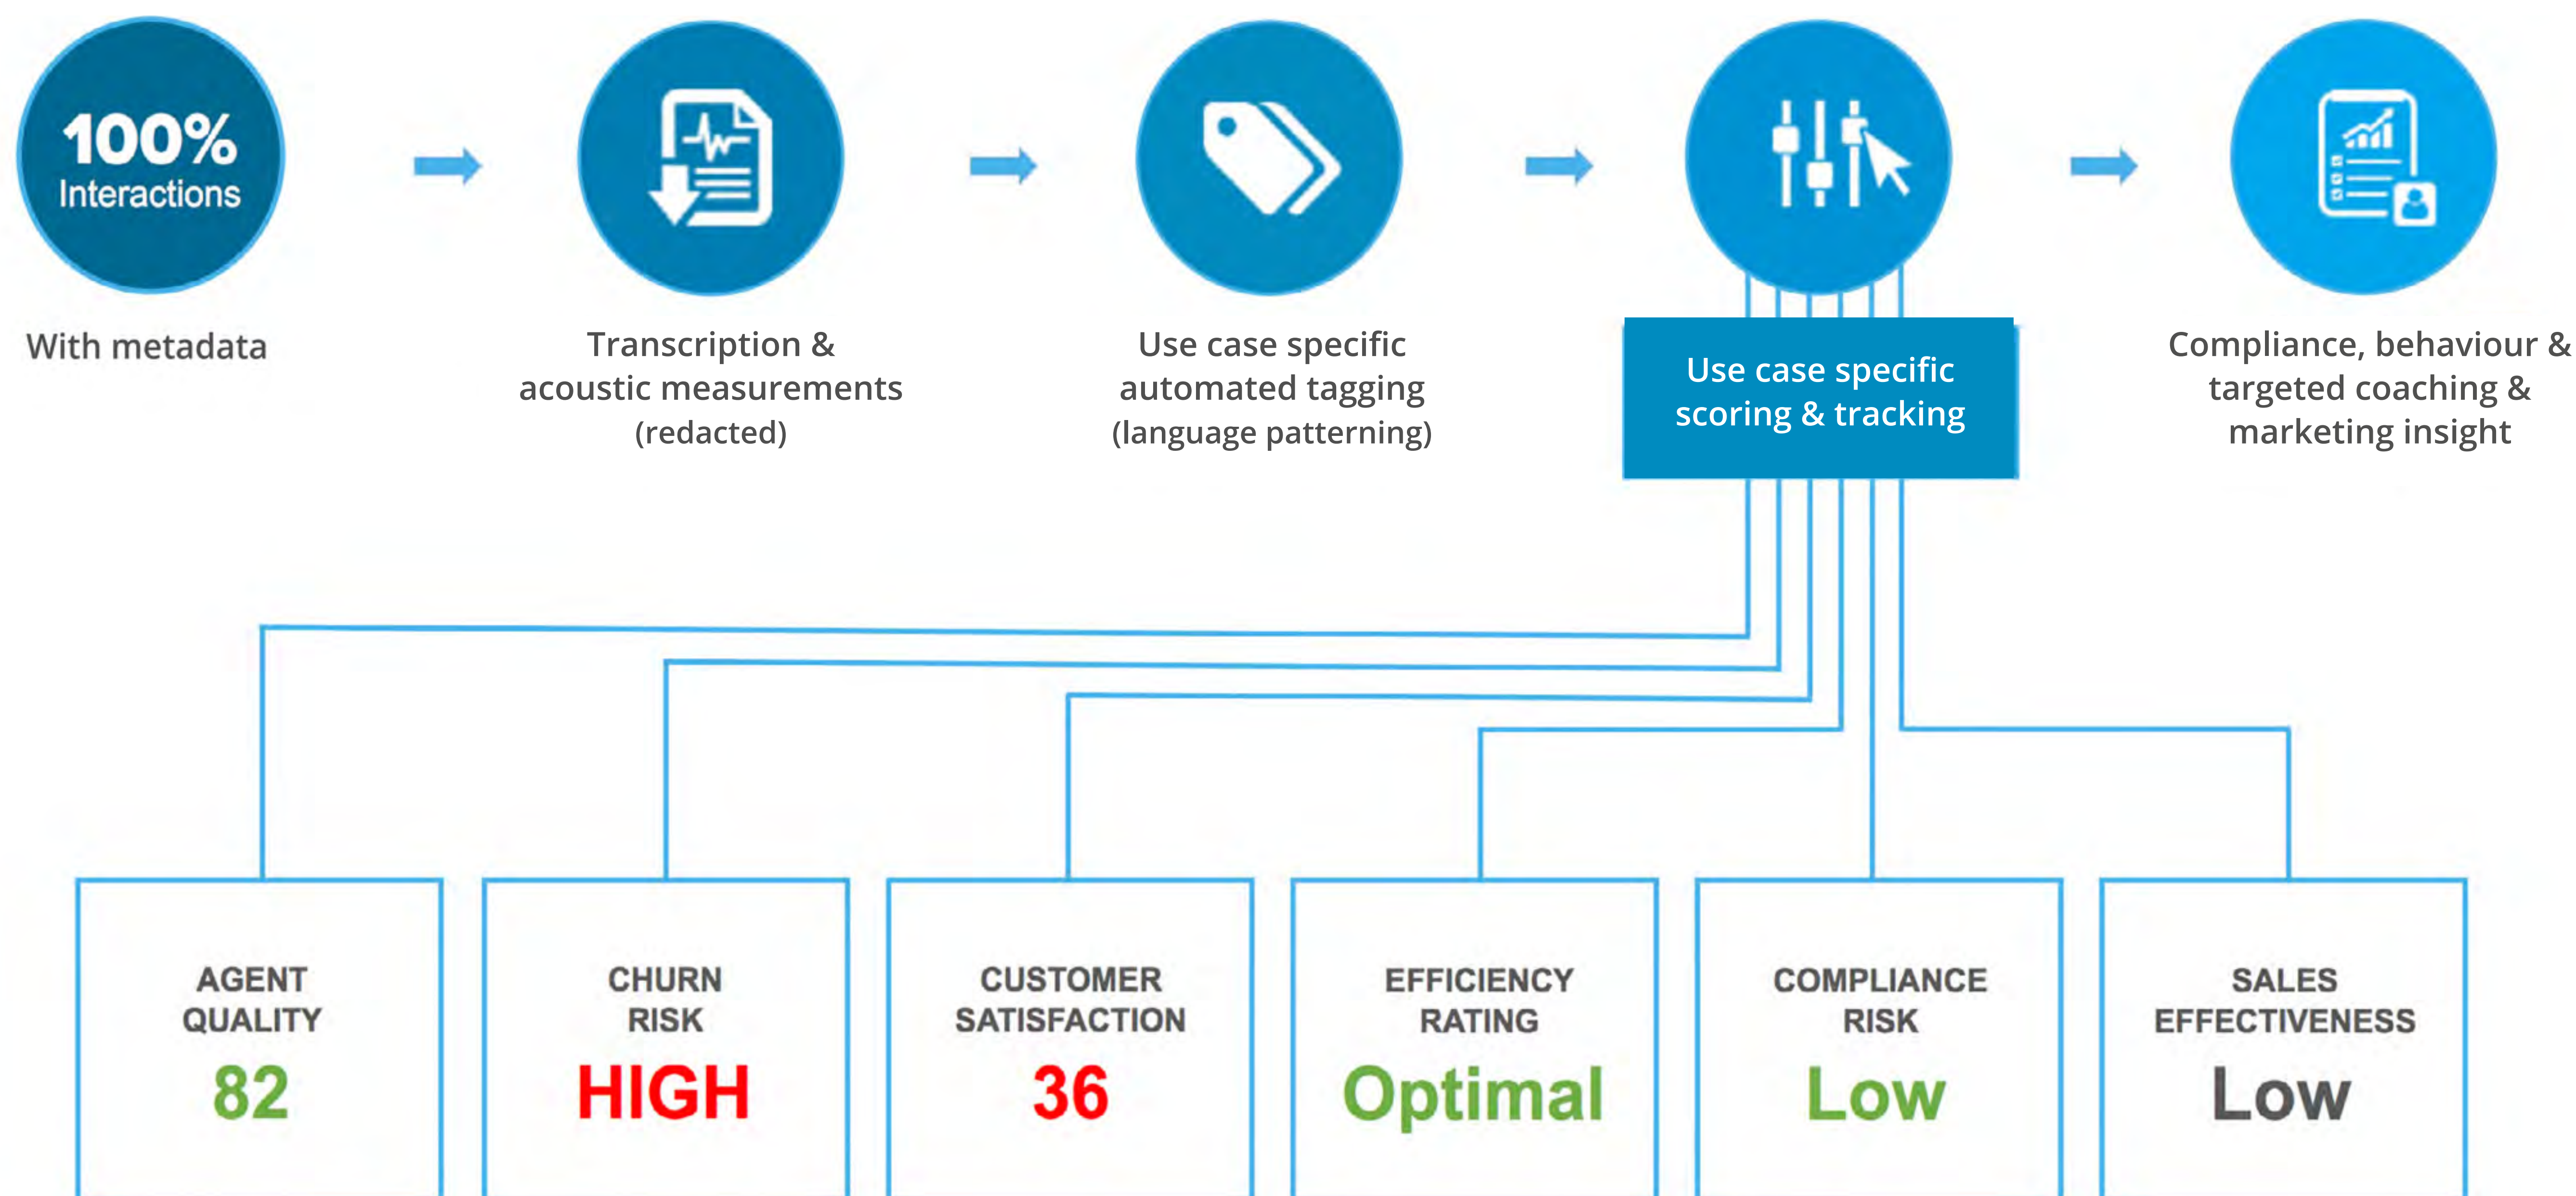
100%
Interactions

With metadata

Transcription & acoustic measurements (redacted)

Use case specific automated tagging (language patterning)

Use case specific scoring & tracking

Compliance, behaviour & targeted coaching & marketing insight

AGENT QUALITY
82

CHURN RISK
HIGH

CUSTOMER SATISFACTION
36

EFFICIENCY RATING
Optimal

COMPLIANCE RISK
Low

SALES EFFECTIVENESS
Low